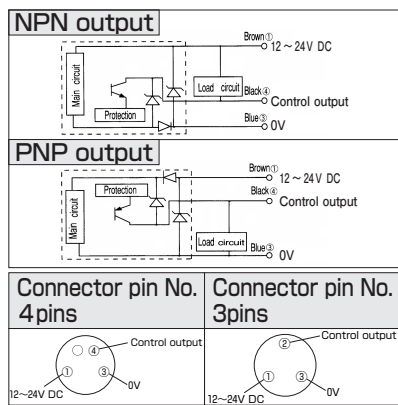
NPN output

Main circuit
Protection
Load circuit
Brown①
12～24V DC
Black④
Control output
Blue③
0V

PNP output

Main circuit
Protection
Load circuit
Brown①
12～24V DC
Black④
Control output
Blue③
0V

| Connector pin No. 4pins | Connector pin No. 3pins |
|---|---|
| ④ Control output ① ③ 12～24V DC 0V | ② Control output ① ③ 12～24V DC 0V |